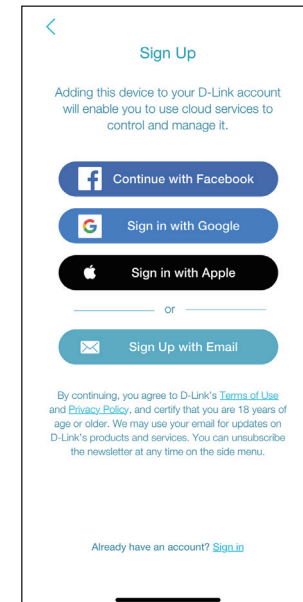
<

Sign Up

Adding this device to your D-Link account will enable you to use cloud services to control and manage it.

Continue with Facebook

Sign in with Google

Sign in with Apple

or

Sign Up with Email

By continuing, you agree to D-Link's Terms of Use and Privacy Policy, and certify that you are 18 years of age or older. We may use your email for updates on D-Link's products and services. You can unsubscribe the newsletter at any time on the side menu.

Already have an account? Sign in